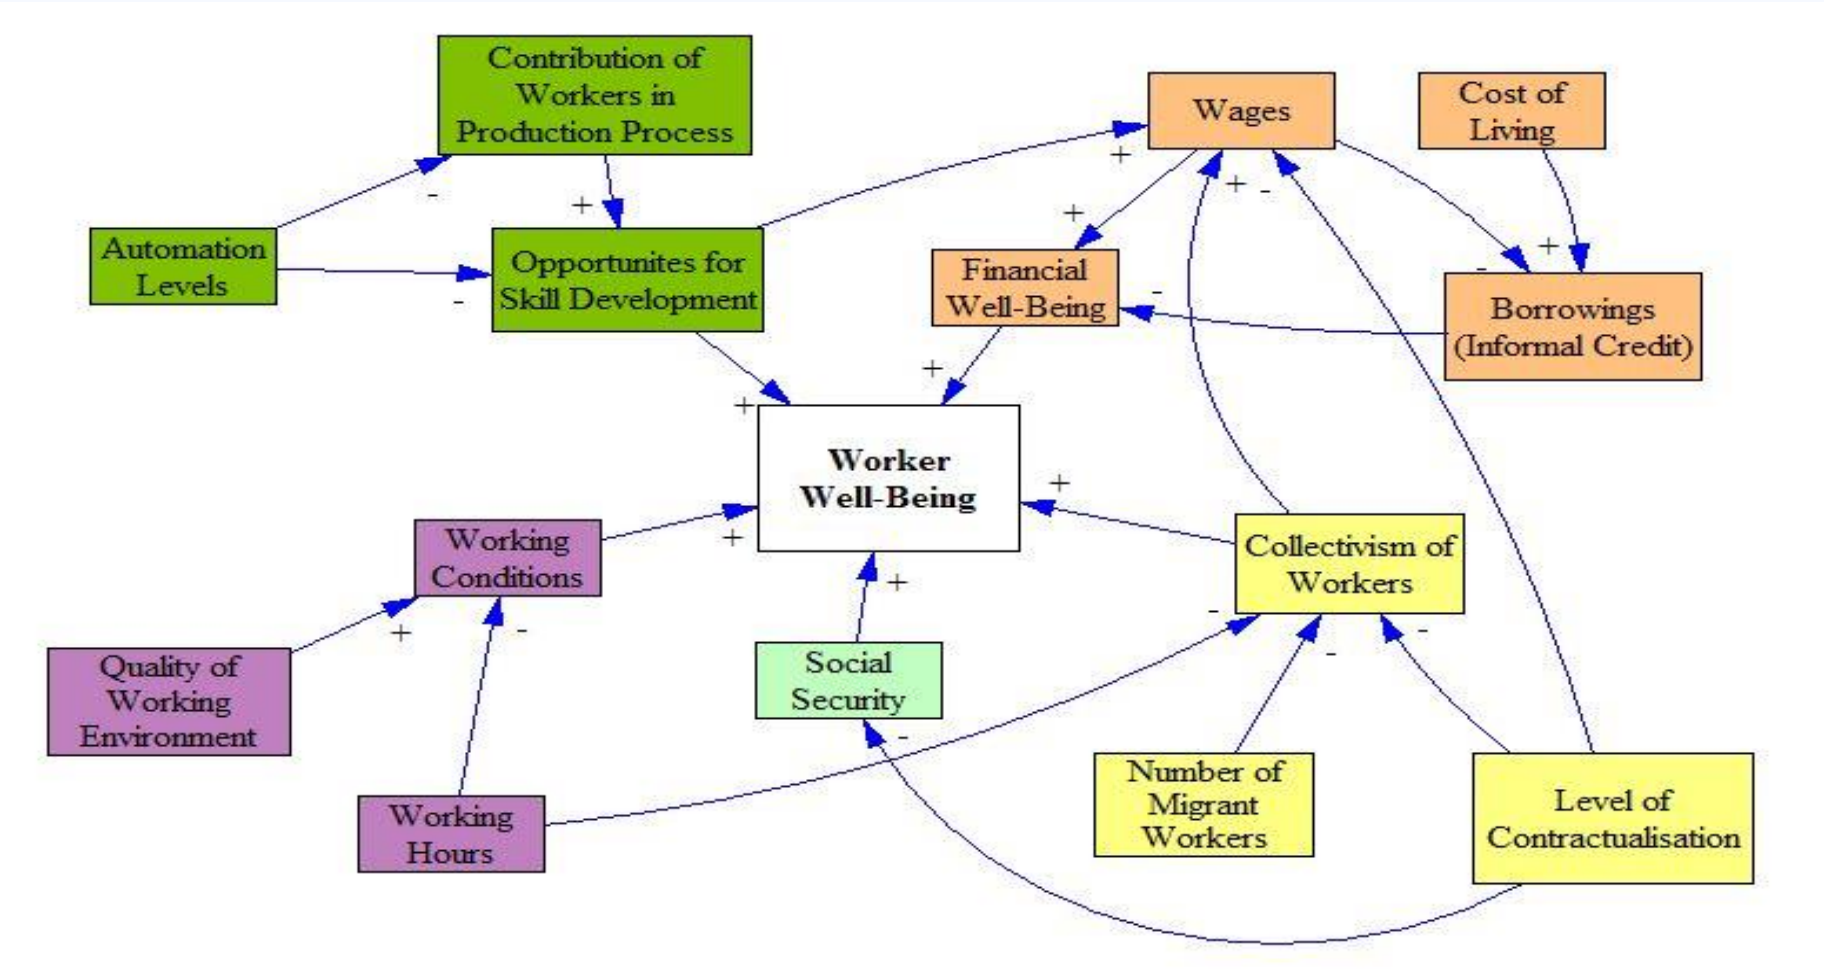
Contribution of Workers in Production Process

Wages

Cost of Living

Automation Levels

Opportunites for Skill Development

Financial Well-Being

Borrowings (Informal Credit)

Worker Well-Being

Working Conditions

Collectivism of Workers

Quality of Working Environment

Social Security

Working Hours

Number of Migrant Workers

Level of Contractualisation

-
+
-
+
+
+
-
-
+
-
+
+
+
+
+
+
-
-
+
-
-
-